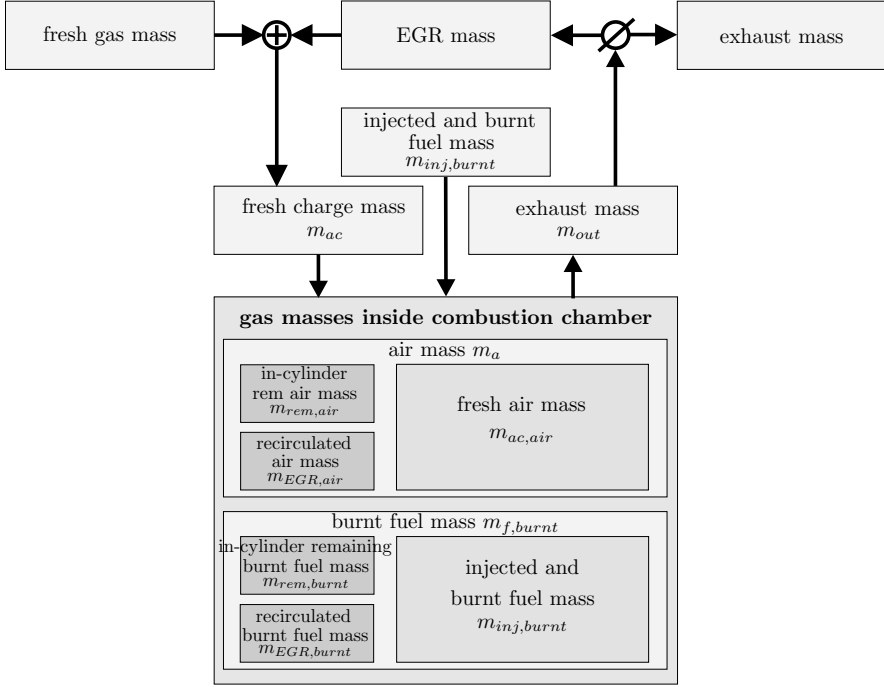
fresh gas mass

EGR mass

exhaust mass

injected and burnt fuel mass $m_{inj,burnt}$

fresh charge mass $m_{ac}$

exhaust mass $m_{out}$

**gas masses inside combustion chamber**

air mass $m_a$

in-cylinder rem air mass $m_{rem,air}$

recirculated air mass $m_{EGR,air}$

fresh air mass $m_{ac,air}$

burnt fuel mass $m_{f,burnt}$

in-cylinder remaining burnt fuel mass $m_{rem,burnt}$

recirculated burnt fuel mass $m_{EGR,burnt}$

injected and burnt fuel mass $m_{inj,burnt}$